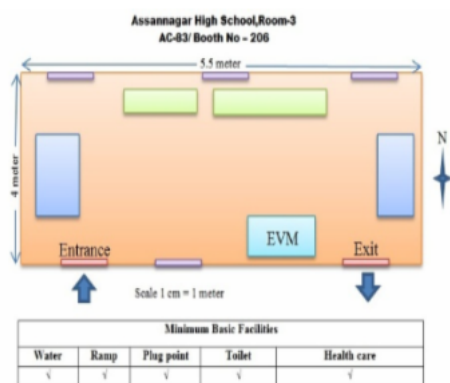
Assannagar High School,Room-3
AC-83/ Booth No - 206

5.5 meter

4 meter

N

Entrance

EVM

Exit

Scale 1 cm = 1 meter

| Minimum Basic Facilities | | | | |
|---|---|---|---|---|
| Water | Ramp | Plug point | Toilet | Health care |
| √ | √ | √ | √ | √ |